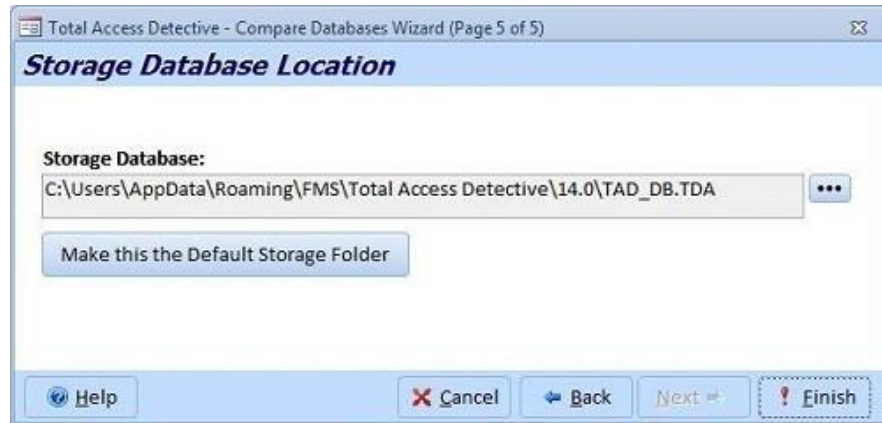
Total Access Detective - Compare Databases Wizard (Page 5 of 5)

Storage Database Location

Storage Database:

C:\Users\AppData\Roaming\FMS\Total Access Detective\14.0\TAD_DB.TDA

•••

Make this the Default Storage Folder

Help

Cancel

Back

Next

Finish